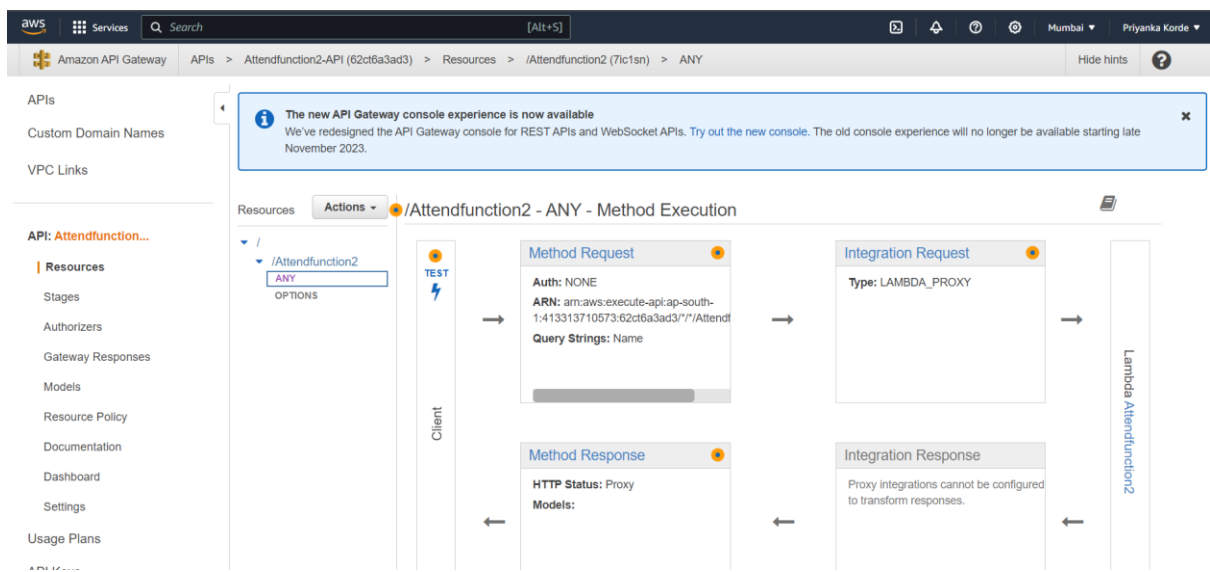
aws Services Search [Alt+S] Mumbai ▼ Priyanka Korde ▼

Amazon API Gateway APIs > Attendfunction2-API (62ct6a3ad3) > Resources > /Attendfunction2 (7lc1sn) > ANY Hide hints

APIs
Custom Domain Names
VPC Links

The new API Gateway console experience is now available
We've redesigned the API Gateway console for REST APIs and WebSocket APIs. Try out the new console. The old console experience will no longer be available starting late November 2023.

API: Attendfunction...
Resources
Stages
Authorizers
Gateway Responses
Models
Resource Policy
Documentation
Dashboard
Settings
Usage Plans
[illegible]

Resources Actions ▾
/
/Attendfunction2
ANY
OPTIONS

/Attendfunction2 - ANY - Method Execution

TEST

Client

Method Request
Auth: NONE
ARN: arn:aws:execute-api:ap-south-1:413313710573:62ct6a3ad3/*/*/Attendf
Query Strings: Name

Integration Request
Type: LAMBDA_PROXY

Lambda Attendfunction2

Method Response
HTTP Status: Proxy
Models:

Integration Response
Proxy integrations cannot be configured to transform responses.